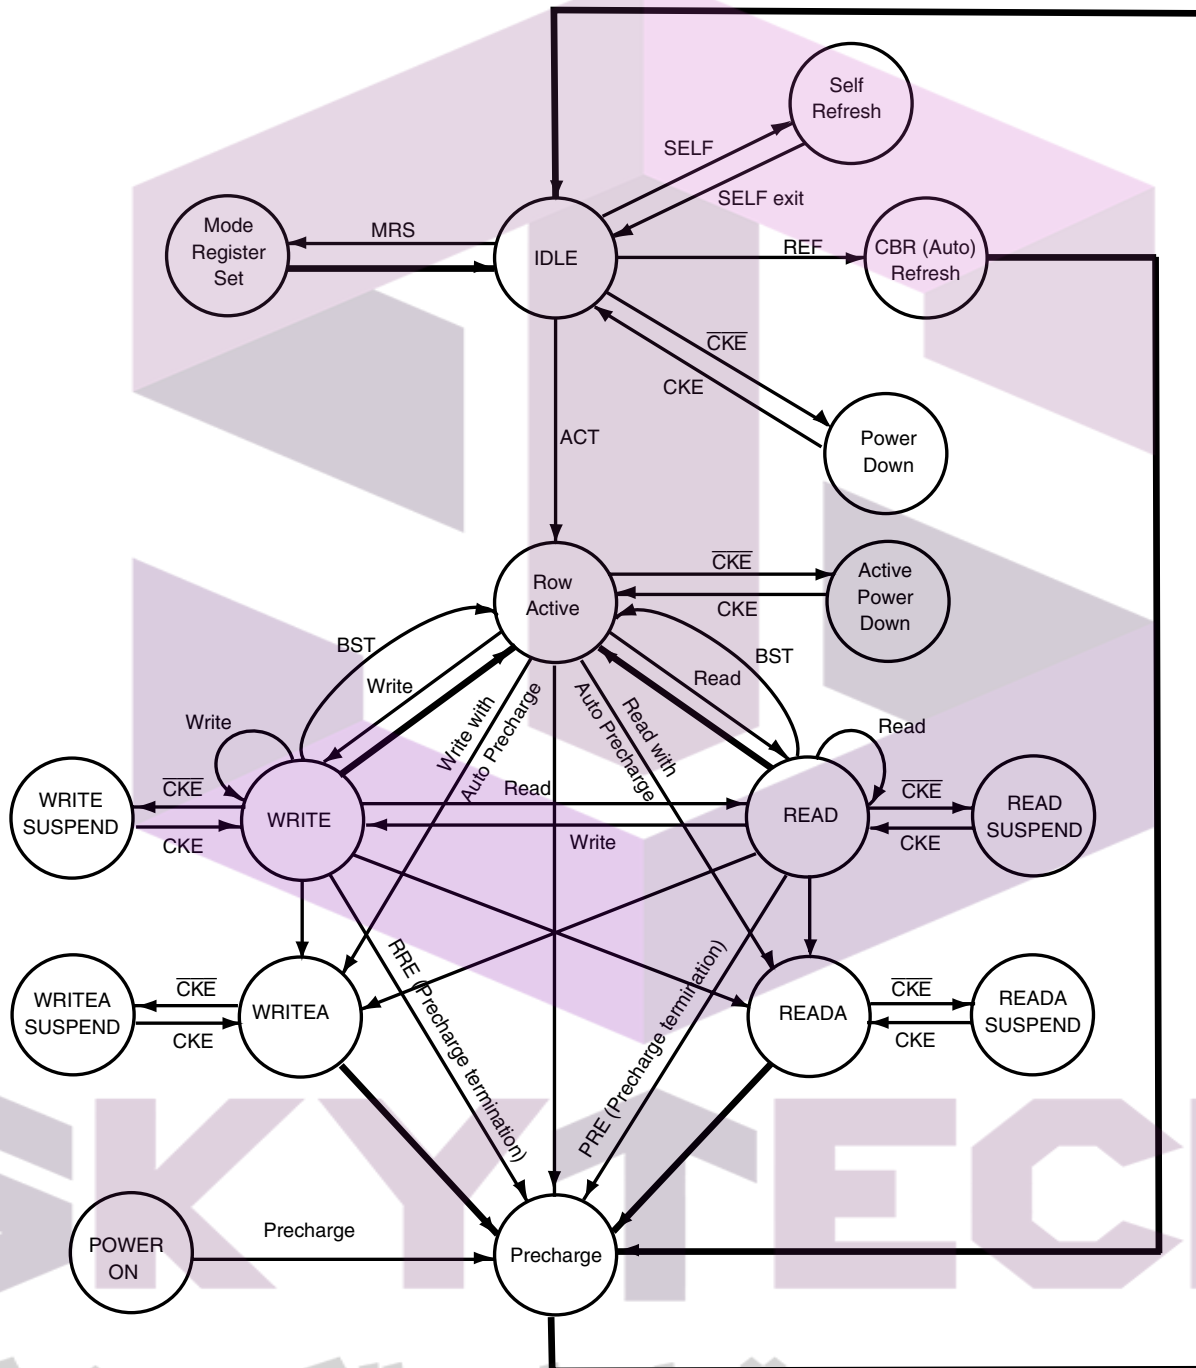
Self Refresh

SELF

SELF exit

Mode Register Set

MRS

IDLE

REF

CBR (Auto) Refresh

$\overline{CKE}$

CKE

ACT

Power Down

Row Active

$\overline{CKE}$

CKE

Active Power Down

BST

BST

Write

Read

Write

Write with Auto Precharge

Auto Precharge

Read with Auto Precharge

Read

WRITE SUSPEND

$\overline{CKE}$

CKE

WRITE

Read

Write

READ

$\overline{CKE}$

CKE

READ SUSPEND

WRITEA SUSPEND

$\overline{CKE}$

CKE

WRITEA

RRE (Precharge termination)

PRE (Precharge termination)

READA

$\overline{CKE}$

CKE

READA SUSPEND

POWER ON

Precharge

Precharge

SKYTECH